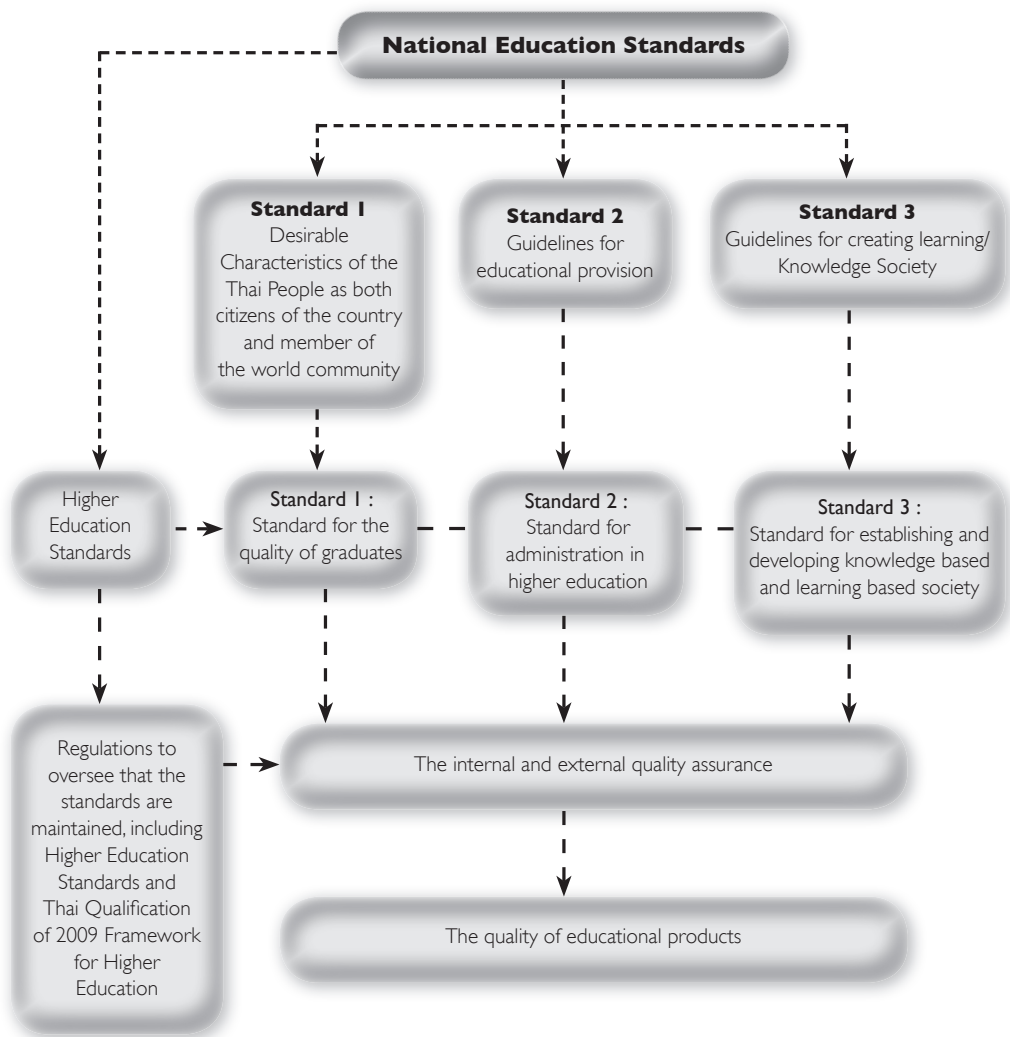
National Education Standards

Standard 1
Desirable Characteristics of the Thai People as both citizens of the country and member of the world community

Standard 2
Guidelines for educational provision

Standard 3
Guidelines for creating learning/ Knowledge Society

Higher Education Standards

Standard 1 :
Standard for the quality of graduates

Standard 2 :
Standard for administration in higher education

Standard 3 :
Standard for establishing and developing knowledge based and learning based society

Regulations to oversee that the standards are maintained, including Higher Education Standards and Thai Qualification of 2009 Framework for Higher Education

The internal and external quality assurance

The quality of educational products